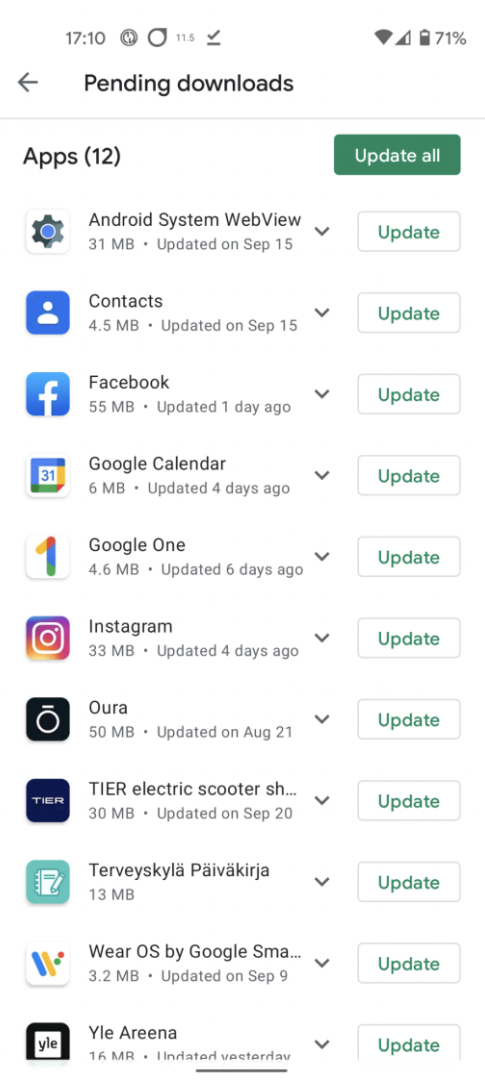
17:10 11.5 71%

Pending downloads

Apps (12)

Update all

Android System WebView
31 MB • Updated on Sep 15
Update

Contacts
4.5 MB • Updated on Sep 15
Update

Facebook
55 MB • Updated 1 day ago
Update

31

Google Calendar
6 MB • Updated 4 days ago
Update

Google One
4.6 MB • Updated 6 days ago
Update

Instagram
33 MB • Updated 4 days ago
Update

Oura
50 MB • Updated on Aug 21
Update

TIER

TIER electric scooter sh...
30 MB • Updated on Sep 20
Update

Terveyskylä Päiväkirja
13 MB
Update

Wear OS by Google Sma...
3.2 MB • Updated on Sep 9
Update

yle

Yle Areena
16 MB • Updated yesterday
Update